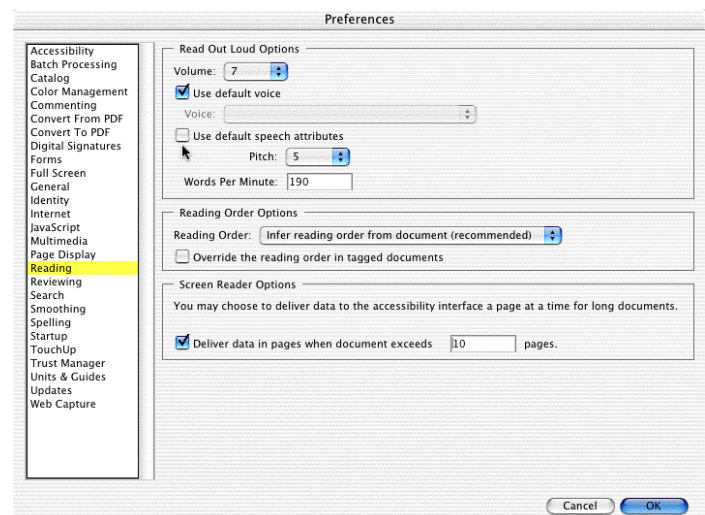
Preferences

Accessibility
Batch Processing
Catalog
Color Management
Commenting
Convert From PDF
Convert To PDF
Digital Signatures
Forms
Full Screen
General
Identity
Internet
JavaScript
Multimedia
Page Display
Reading
Reviewing
Search
Smoothing
Spelling
Startup
TouchUp
Trust Manager
Units & Guides
Updates
Web Capture

Read Out Loud Options
Volume: 7
Use default voice
Voice:
Use default speech attributes
Pitch: 5
Words Per Minute: 190

Reading Order Options
Reading Order: Infer reading order from document (recommended)
Override the reading order in tagged documents

Screen Reader Options
You may choose to deliver data to the accessibility interface a page at a time for long documents.
Deliver data in pages when document exceeds 10 pages.

Cancel OK